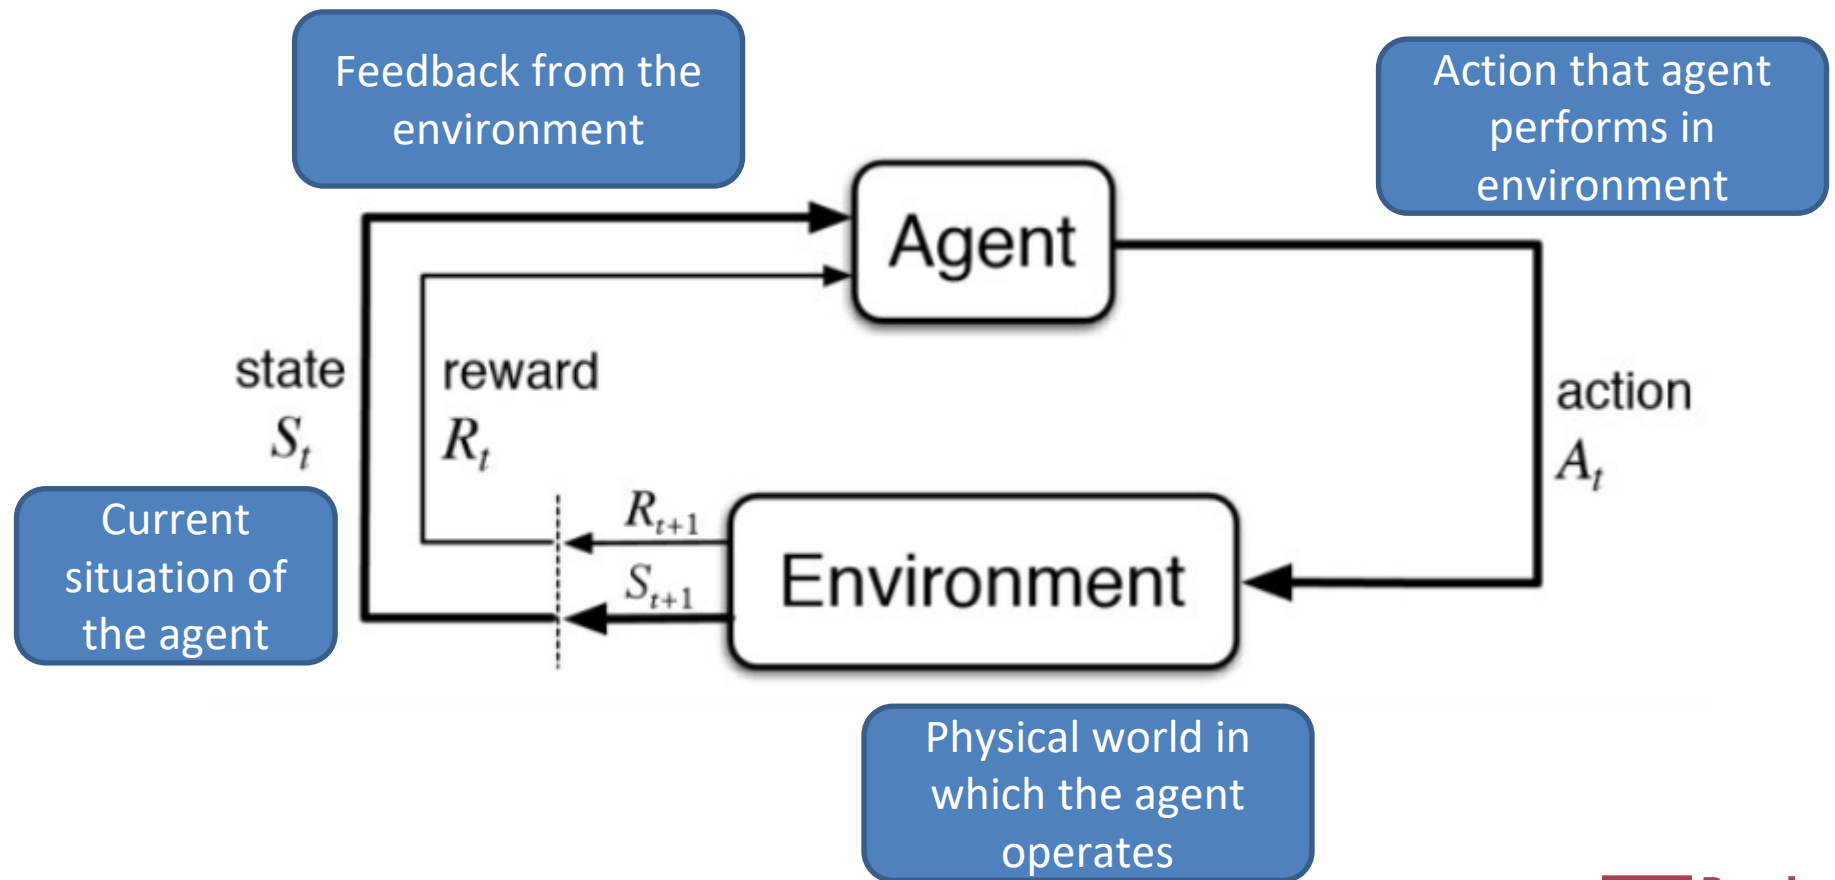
Feedback from the environment

Action that agent performs in environment

Agent

state
$S_t$

reward
$R_t$

action
$A_t$

$R_{t+1}$

$S_{t+1}$

Environment

Current situation of the agent

Physical world in which the agent operates